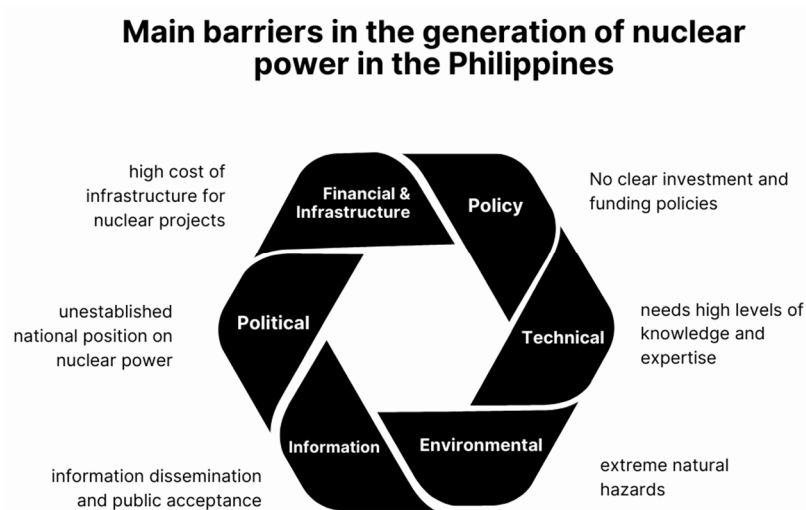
Main barriers in the generation of nuclear power in the Philippines

high cost of infrastructure for nuclear projects

Financial & Infrastructure

Policy

No clear investment and funding policies

unestablished national position on nuclear power

Political

Technical

needs high levels of knowledge and expertise

Information

Environmental

information dissemination and public acceptance

extreme natural hazards